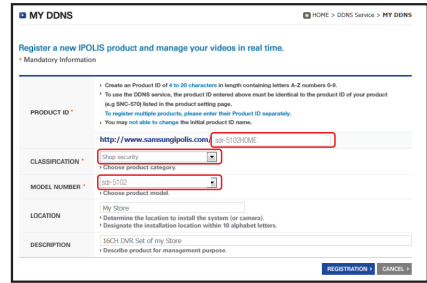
MY DDNS

HOME > DDNS Service > MY DDNS

Register a new IPOLIS product and manage your videos in real time.
* Mandatory Information

| | |
|---|---|
| PRODUCT ID * | • Create an Product ID of 4 to 20 characters in length containing letters A-Z numbers 0-9. • To use the DDNS service, the product ID entered above must be identical to the product ID of your product (e.g SNC-570) listed in the product setting page. To register multiple products, please enter their Product ID separately. • You may not able to change the initial product ID name. http://www.samsungipolis.com/ sdr-5102HOME |
| CLASSIFICATION * | Shop security • Choose product category. |
| MODEL NUMBER * | sdr-5102 • Choose product model. |
| LOCATION | My Store • Determine the location to install the system (or camera). • Designate the installation location within 10 alphabet letters. |
| DESCRIPTION | 16CH DVR Set of my Store • Describe product for management purpose. |

REGISTRATION > CANCEL >